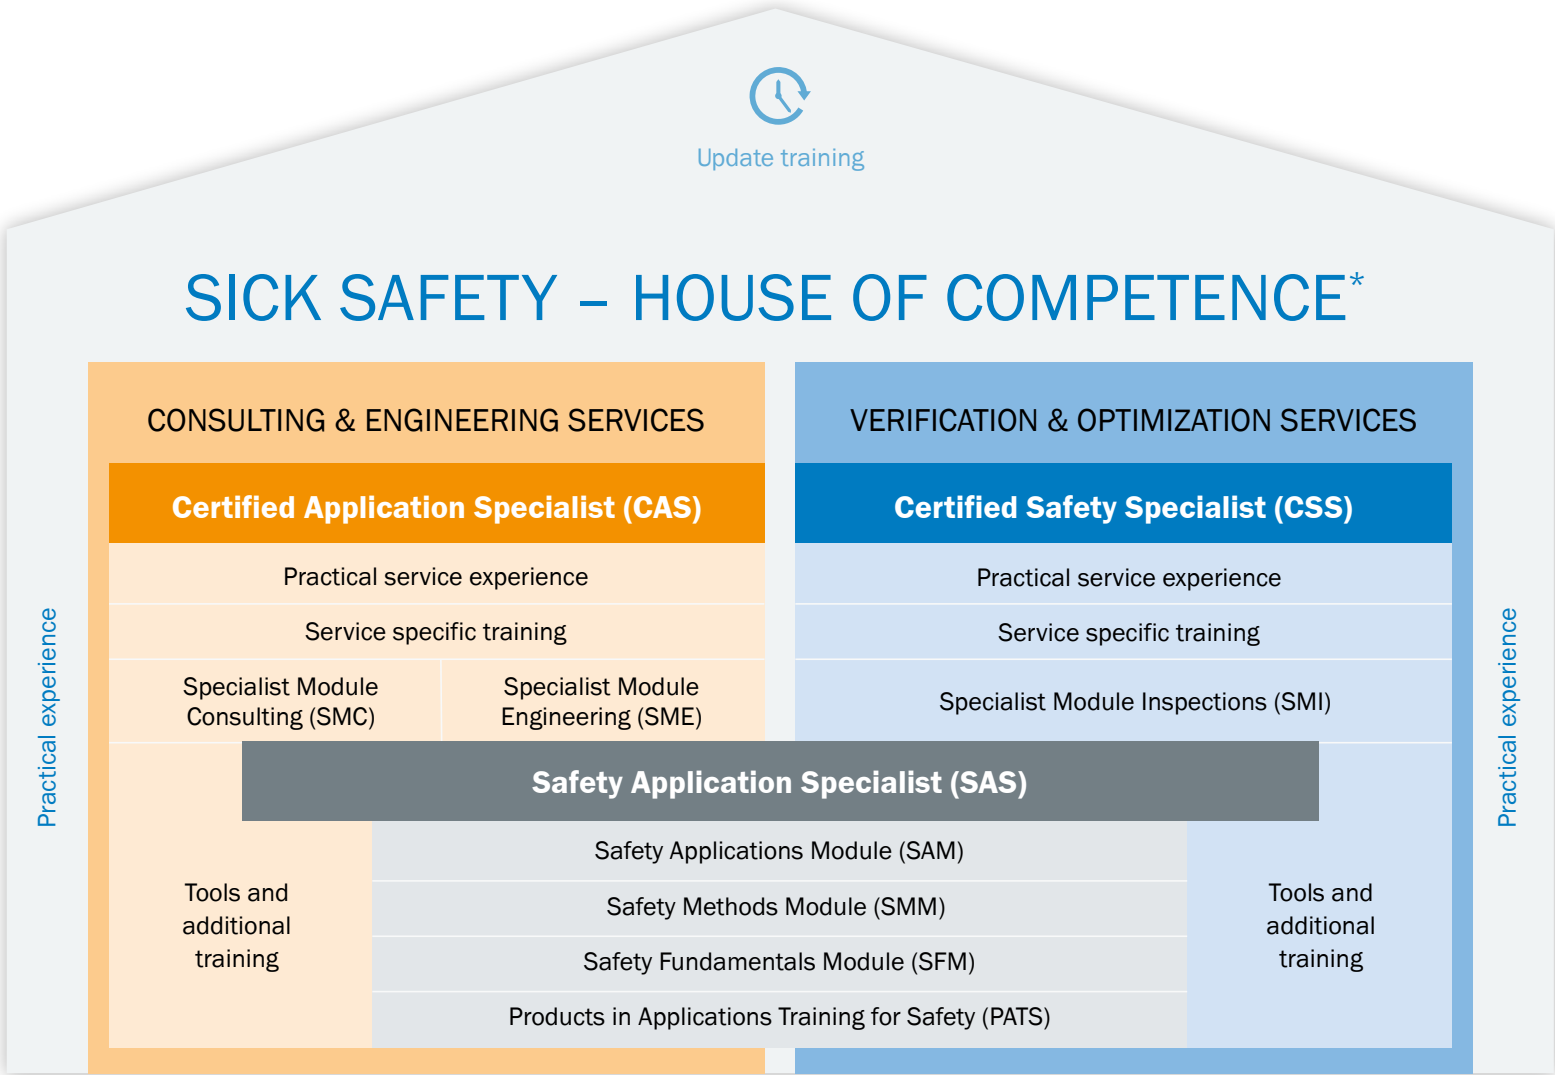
Update training

SICK SAFETY – HOUSE OF COMPETENCE*

Practical experience

CONSULTING & ENGINEERING SERVICES

Certified Application Specialist (CAS)

Practical service experience

Service specific training

Specialist Module Consulting (SMC)

Specialist Module Engineering (SME)

VERIFICATION & OPTIMIZATION SERVICES

Certified Safety Specialist (CSS)

Practical service experience

Service specific training

Specialist Module Inspections (SMI)

Practical experience

Safety Application Specialist (SAS)

Tools and additional training

Safety Applications Module (SAM)

Safety Methods Module (SMM)

Safety Fundamentals Module (SFM)

Products in Applications Training for Safety (PATS)

Tools and additional training